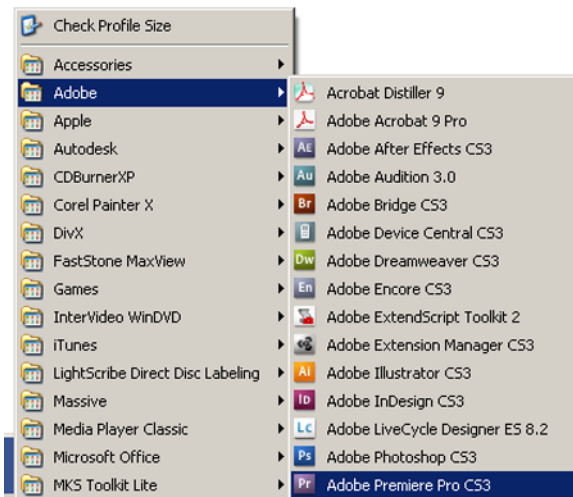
Check Profile Size

Accessories
Adobe
Apple
Autodesk
CDBurnerXP
Corel Painter X
DivX
FastStone MaxView
Games
InterVideo WinDVD
iTunes
LightScribe Direct Disc Labeling
Massive
Media Player Classic
Microsoft Office
MKS Toolkit Lite

Acrobat Distiller 9
Adobe Acrobat 9 Pro
AE Adobe After Effects CS3
Au Adobe Audition 3.0
Br Adobe Bridge CS3
Adobe Device Central CS3
Dw Adobe Dreamweaver CS3
En Adobe Encore CS3
Adobe ExtendScript Toolkit 2
Adobe Extension Manager CS3
Ai Adobe Illustrator CS3
ID Adobe InDesign CS3
Lc Adobe LiveCycle Designer ES 8.2
Ps Adobe Photoshop CS3
Pr Adobe Premiere Pro CS3